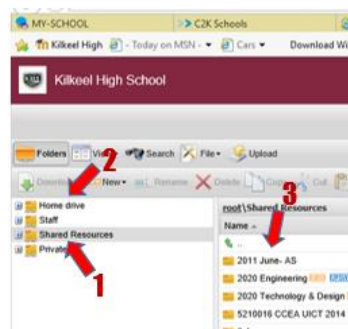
MY-SCHOOL
C2K Schools
Kilkeel High
Today on MSN
Cars
Download Wi
Kilkeel High School
Folders
Vi
Search
File
Upload
Download
New
Rename
Delete
Copy
Cut
Home drive
Staff
Shared Resources
Private
root\Shared Resources
Name
..
2011 June- AS
2020 Engineering
2020 Technology & Design
5210016 CCEA UICT 2014
2
3
1